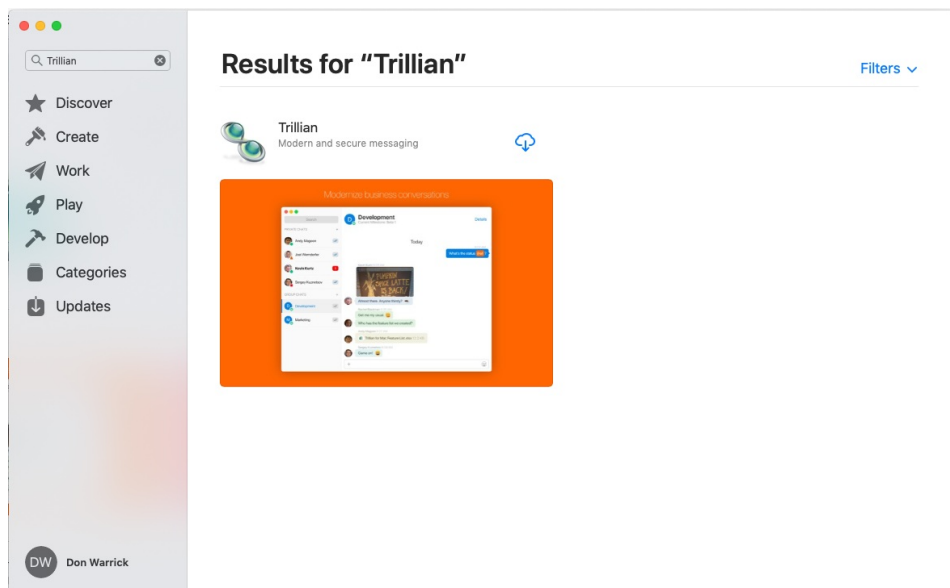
Trillian

Discover
Create
Work
Play
Develop
Categories
Updates

DW Don Warrick

Results for “Trillian”

Filters

Trillian
Modern and secure messaging

Modernize business conversations.

Development
Details
Today
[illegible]